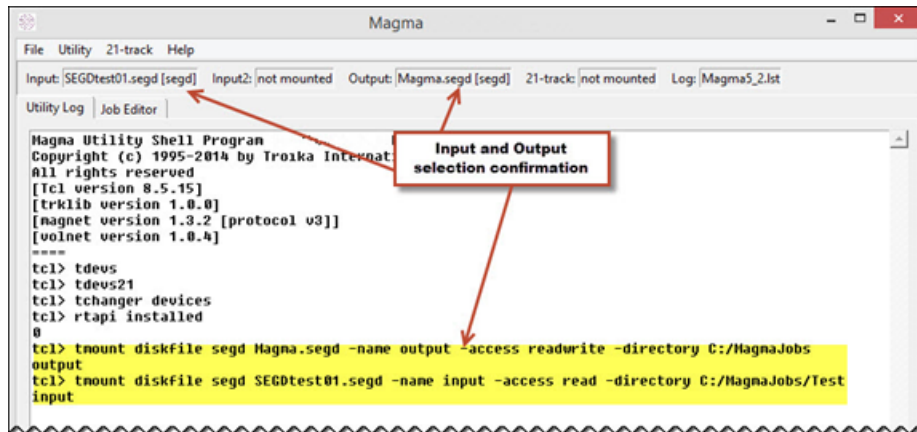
Magma

File Utility 21-track Help

Input: SEGDtest01.segd [segd] Input2: not mounted Output: Magma.segd [segd] 21-track: not mounted Log: Magma5_2.lst

Utility Log Job Editor

Magma Utility Shell Program
Copyright (c) 1995-2014 by Troika Internati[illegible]
All rights reserved
[Tcl version 8.5.15]
[trklib version 1.0.0]
[magnet version 1.3.2 [protocol v3]]
[volnet version 1.0.4]
====
tcl> tdevs
tcl> tdevs21
tcl> tchanger devices
tcl> rtapi installed
0
tcl> tmount diskfile segd Magma.segd -name output -access readwrite -directory C:/MagmaJobs
output
tcl> tmount diskfile segd SEGDtest01.segd -name input -access read -directory C:/MagmaJobs/Test
input

Input and Output selection confirmation